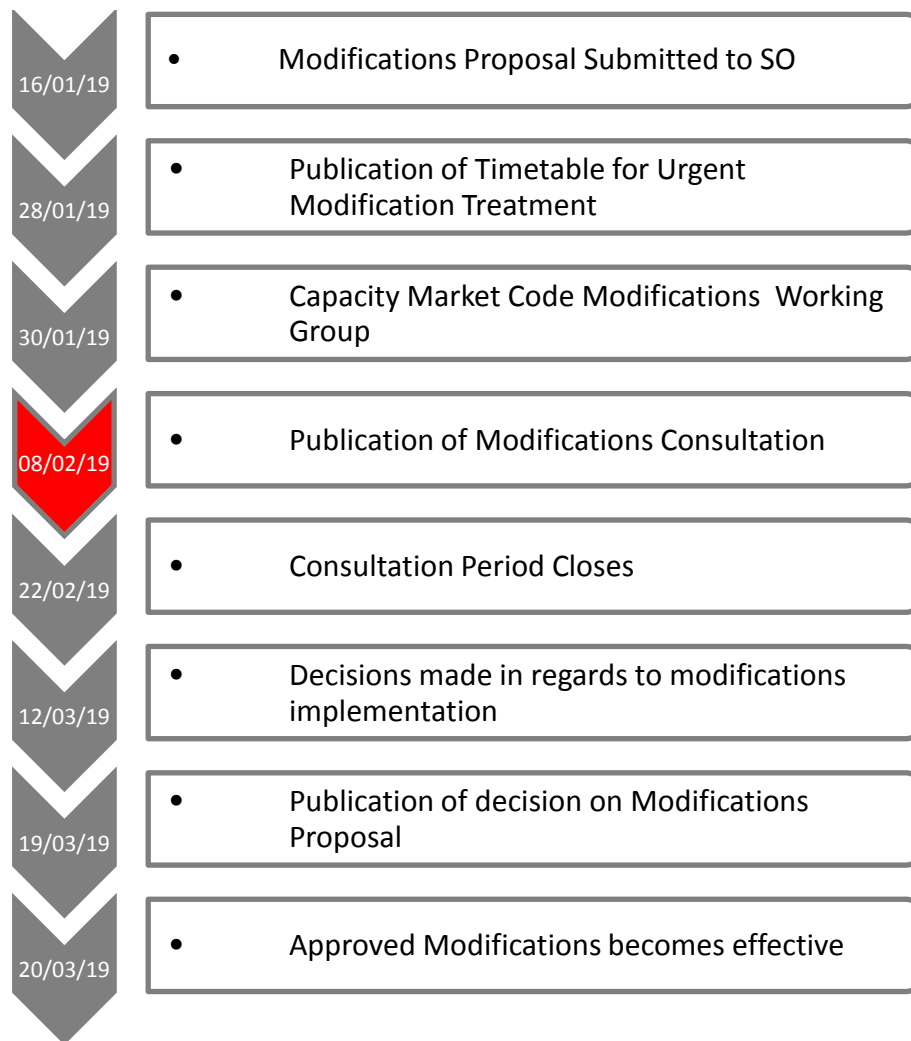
16/01/19

• Modifications Proposal Submitted to SO

28/01/19

• Publication of Timetable for Urgent Modification Treatment

30/01/19

• Capacity Market Code Modifications Working Group

08/02/19

• Publication of Modifications Consultation

22/02/19

• Consultation Period Closes

12/03/19

• Decisions made in regards to modifications implementation

19/03/19

• Publication of decision on Modifications Proposal

20/03/19

• Approved Modifications becomes effective